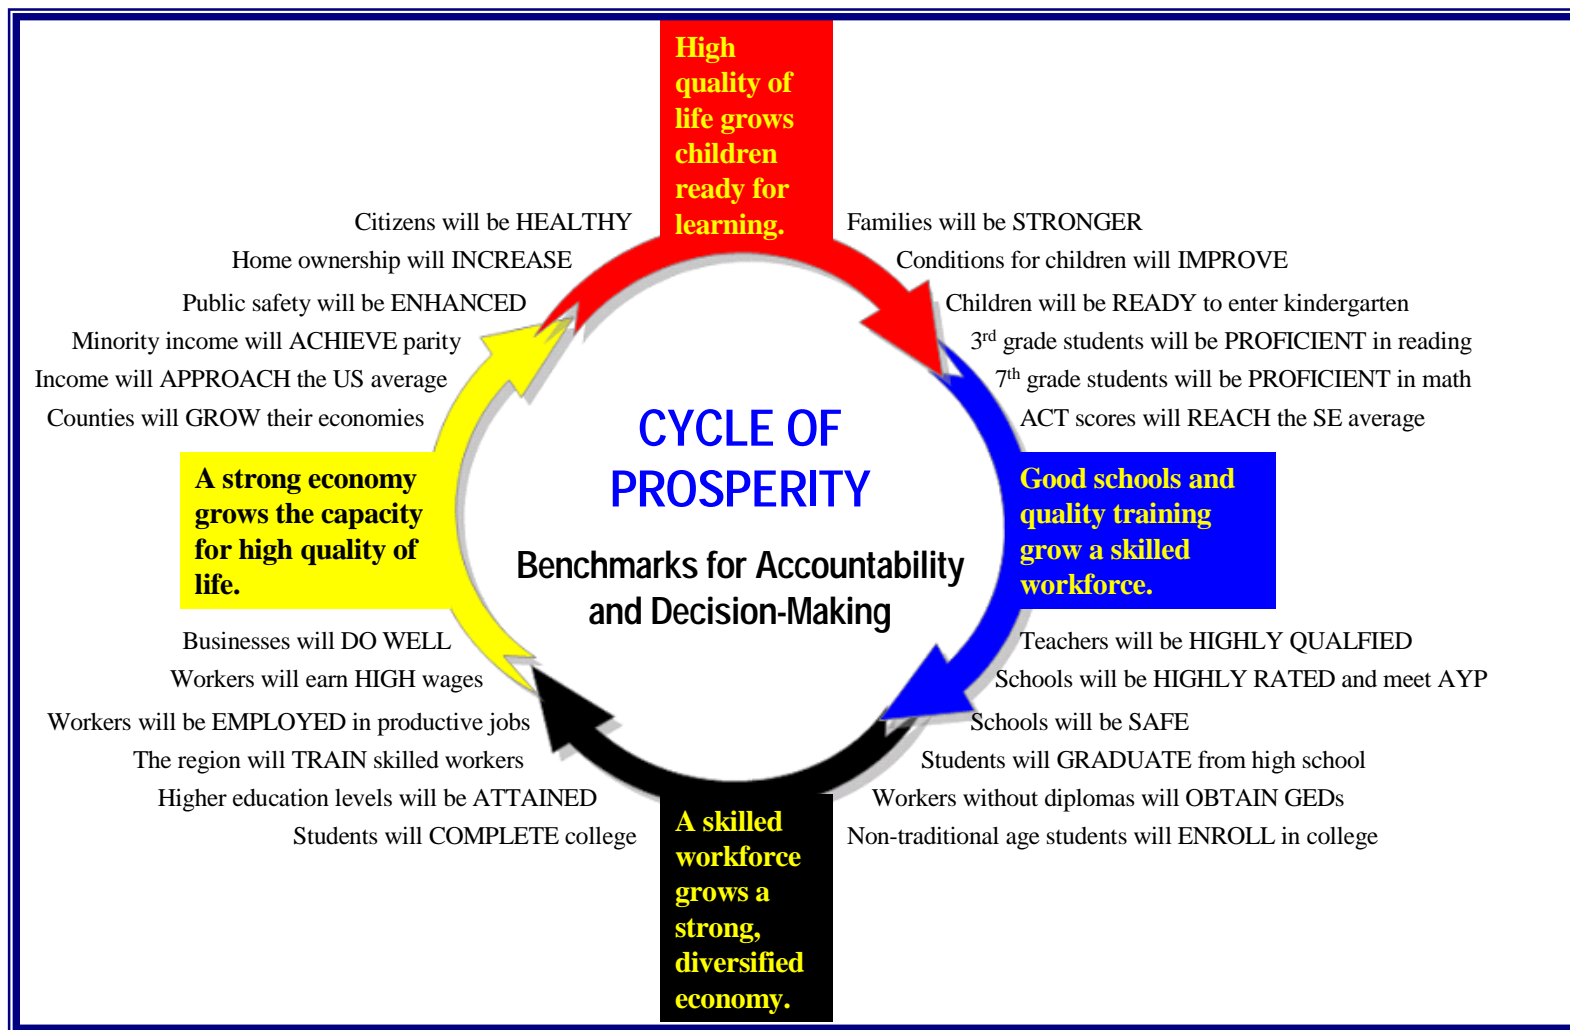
High quality of life grows children ready for learning.

Citizens will be HEALTHY
Home ownership will INCREASE
Public safety will be ENHANCED
Minority income will ACHIEVE parity
Income will APPROACH the US average
Counties will GROW their economies

Families will be STRONGER
Conditions for children will IMPROVE
Children will be READY to enter kindergarten
$3^{rd}$ grade students will be PROFICIENT in reading
$7^{th}$ grade students will be PROFICIENT in math
ACT scores will REACH the SE average

CYCLE OF PROSPERITY

Benchmarks for Accountability and Decision-Making

A strong economy grows the capacity for high quality of life.

Good schools and quality training grow a skilled workforce.

Businesses will DO WELL
Workers will earn HIGH wages
Workers will be EMPLOYED in productive jobs
The region will TRAIN skilled workers
Higher education levels will be ATTAINED
Students will COMPLETE college

Teachers will be HIGHLY QUALFIED
Schools will be HIGHLY RATED and meet AYP
Schools will be SAFE
Students will GRADUATE from high school
Workers without diplomas will OBTAIN GEDs
Non-traditional age students will ENROLL in college

A skilled workforce grows a strong, diversified economy.